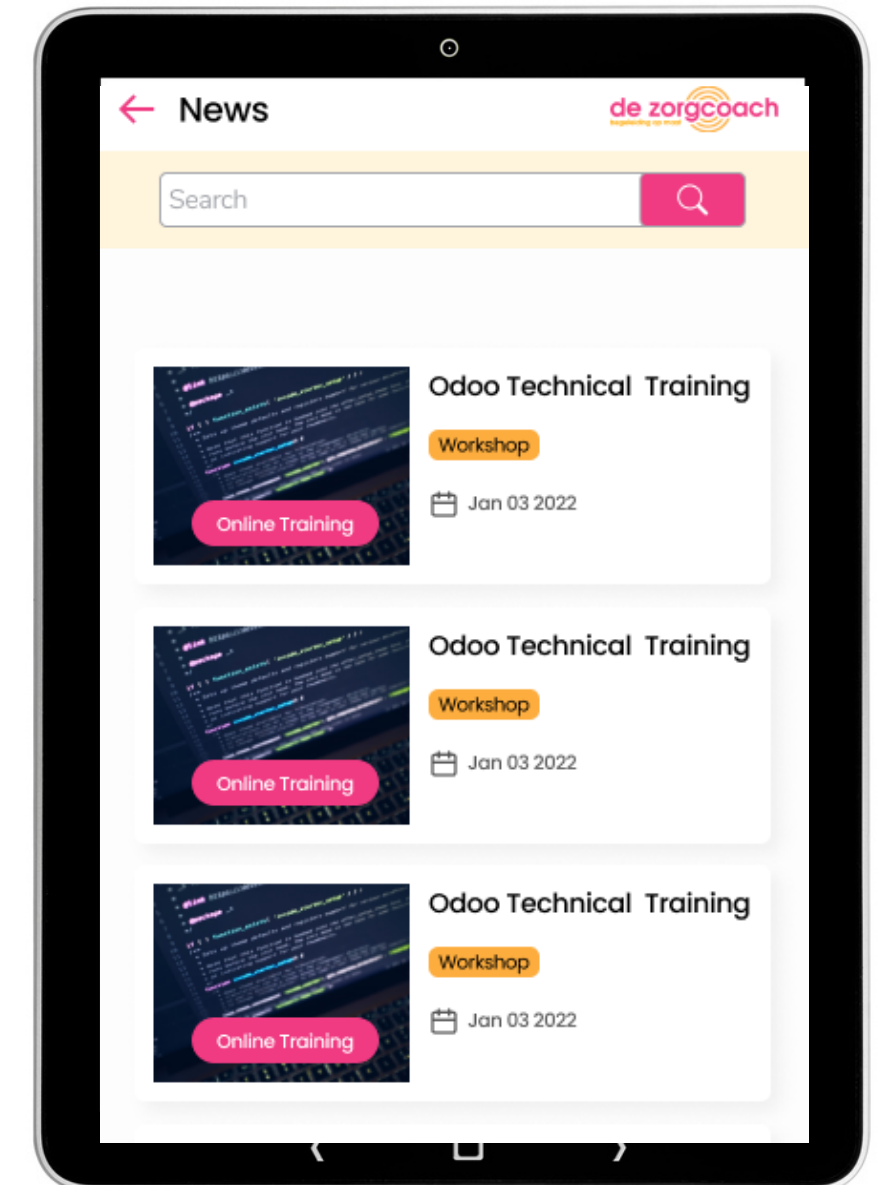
News

de zorgcoach
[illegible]

Search

Online Training

Odoo Technical Training

Workshop

Jan 03 2022

Online Training

Odoo Technical Training

Workshop

Jan 03 2022

Online Training

Odoo Technical Training

Workshop

Jan 03 2022